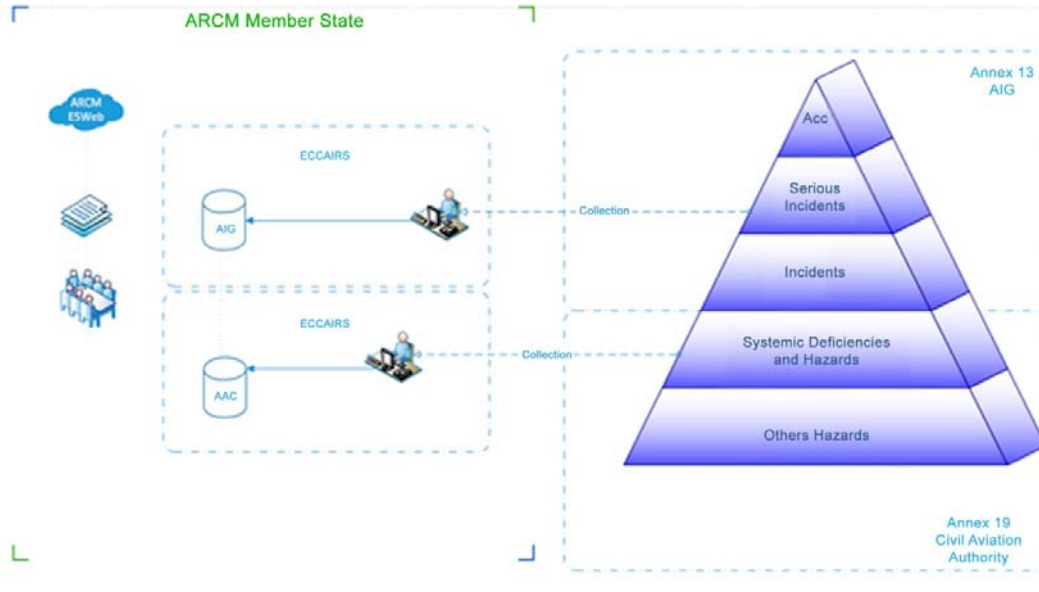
ARCM Member State

ARCM ESWeb

ECCAIRS

AIG

Collection

ECCAIRS

AAC

Collection

Annex 13 AIG

Acc

Serious Incidents

Incidents

Systemic Deficiencies and Hazards

Others Hazards

Annex 19 Civil Aviation Authority